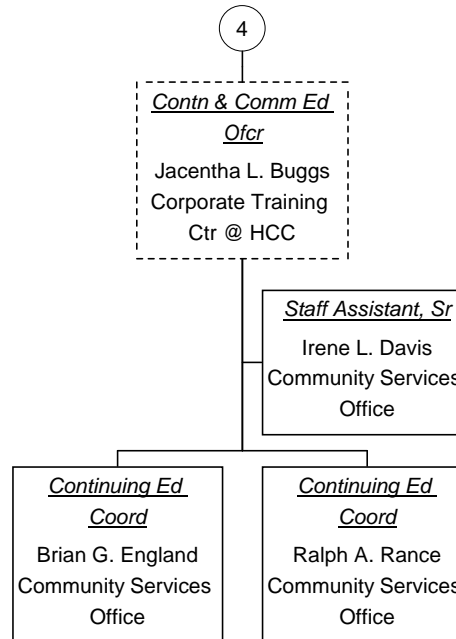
4

Contn & Comm Ed Ofcr
Jacentha L. Buggs
Corporate Training Ctr @ HCC

Staff Assistant, Sr
Irene L. Davis
Community Services Office

Continuing Ed Coord
Brian G. England
Community Services Office

Continuing Ed Coord
Ralph A. Rance
Community Services Office